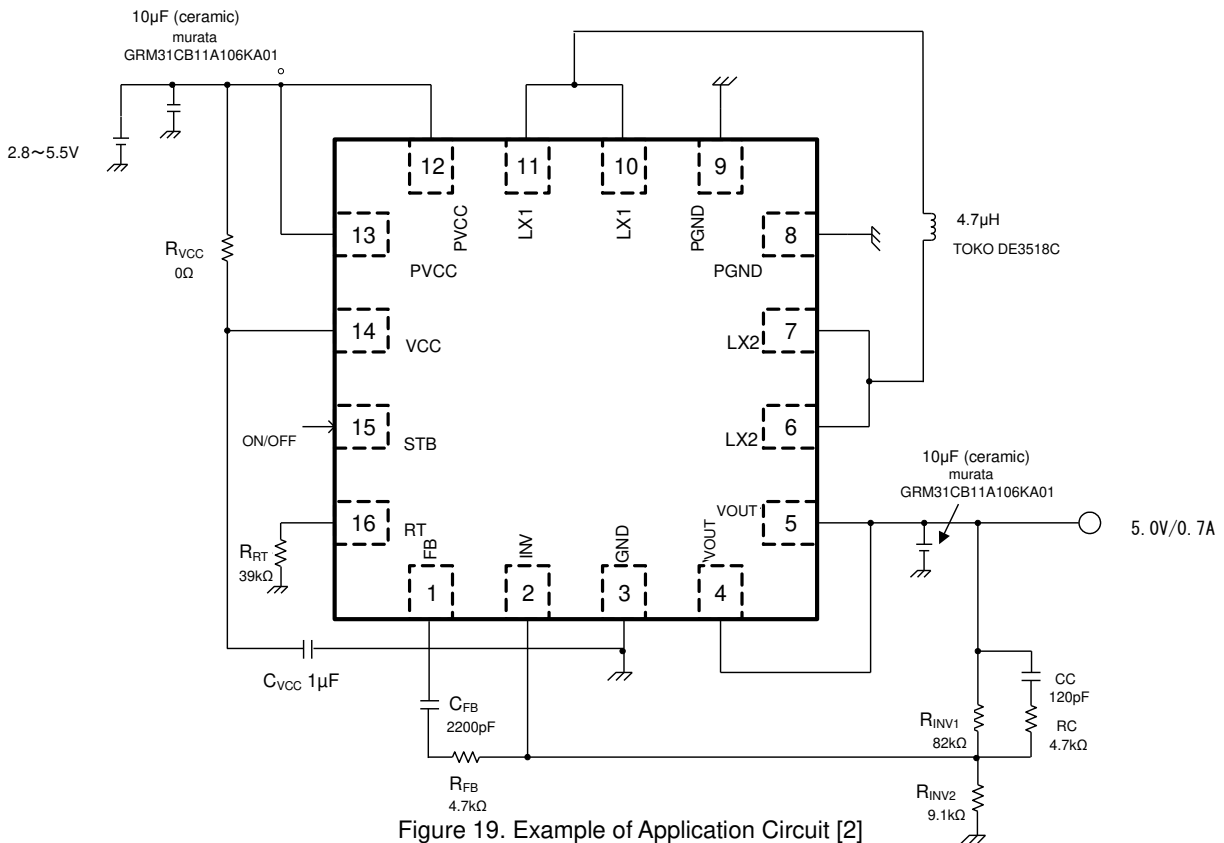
10μF (ceramic)
murata
GRM31CB11A106KA01

2.8～5.5V

12 PVCC
11 LX1
10 LX1
9 PGND
13 PVCC
8 PGND
4.7μH
TOKO DE3518C
$R_{VCC}$
0Ω
14 VCC
LX2 7
15 STB
ON/OFF
LX2 6
10μF (ceramic)
murata
GRM31CB11A106KA01
VOUT 5
16 RT
5.0V/0.7A
$R_{RT}$
39kΩ
FB 1
INV 2
GND 3
VOUT 4
$C_{VCC}$ 1μF
$C_{FB}$
2200pF
CC
120pF
$R_{INV1}$
82kΩ
RC
4.7kΩ
$R_{FB}$
4.7kΩ
$R_{INV2}$
9.1kΩ

Figure 19. Example of Application Circuit [2]